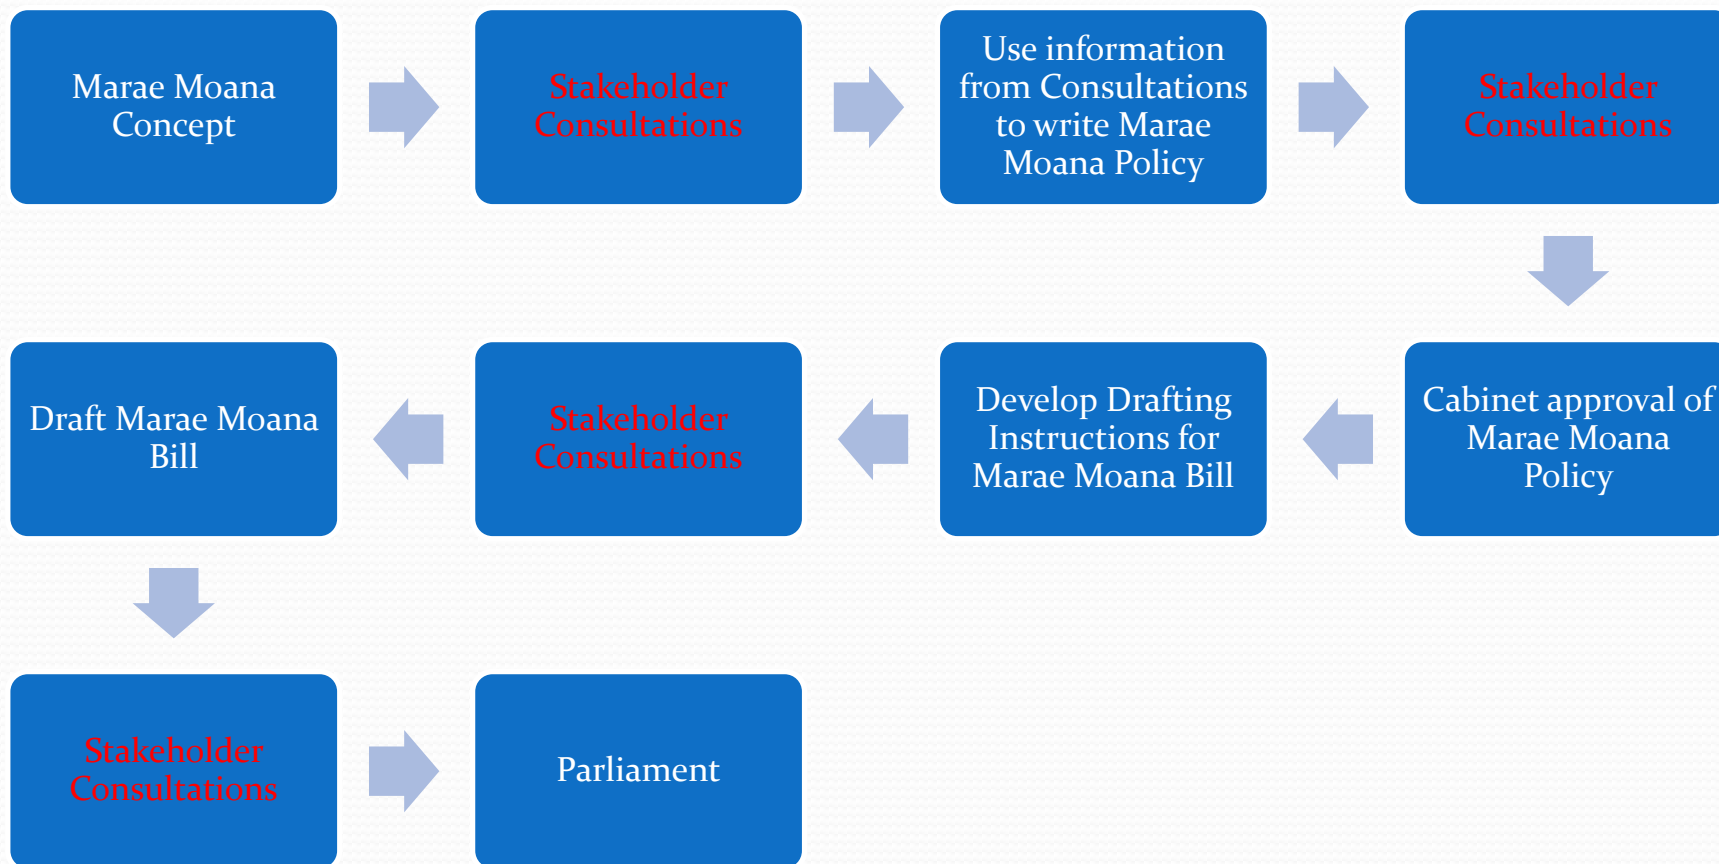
Marae Moana Concept

Stakeholder Consultations

Use information from Consultations to write Marae Moana Policy

Stakeholder Consultations

Cabinet approval of Marae Moana Policy

Develop Drafting Instructions for Marae Moana Bill

Stakeholder Consultations

Draft Marae Moana Bill

Stakeholder Consultations

Parliament